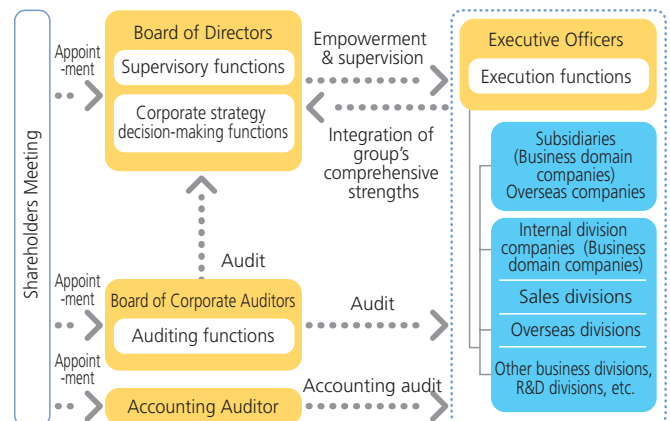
Shareholders Meeting

Appointment

Board of Directors

Supervisory functions

Corporate strategy decision-making functions

Empowerment & supervision

Integration of group's comprehensive strengths

Executive Officers

Execution functions

Subsidiaries (Business domain companies) Overseas companies

Internal division companies (Business domain companies)

Sales divisions

Overseas divisions

Other business divisions, R&D divisions, etc.

Audit

Appointment

Board of Corporate Auditors

Auditing functions

Audit

Appointment

Accounting Auditor

Accounting audit